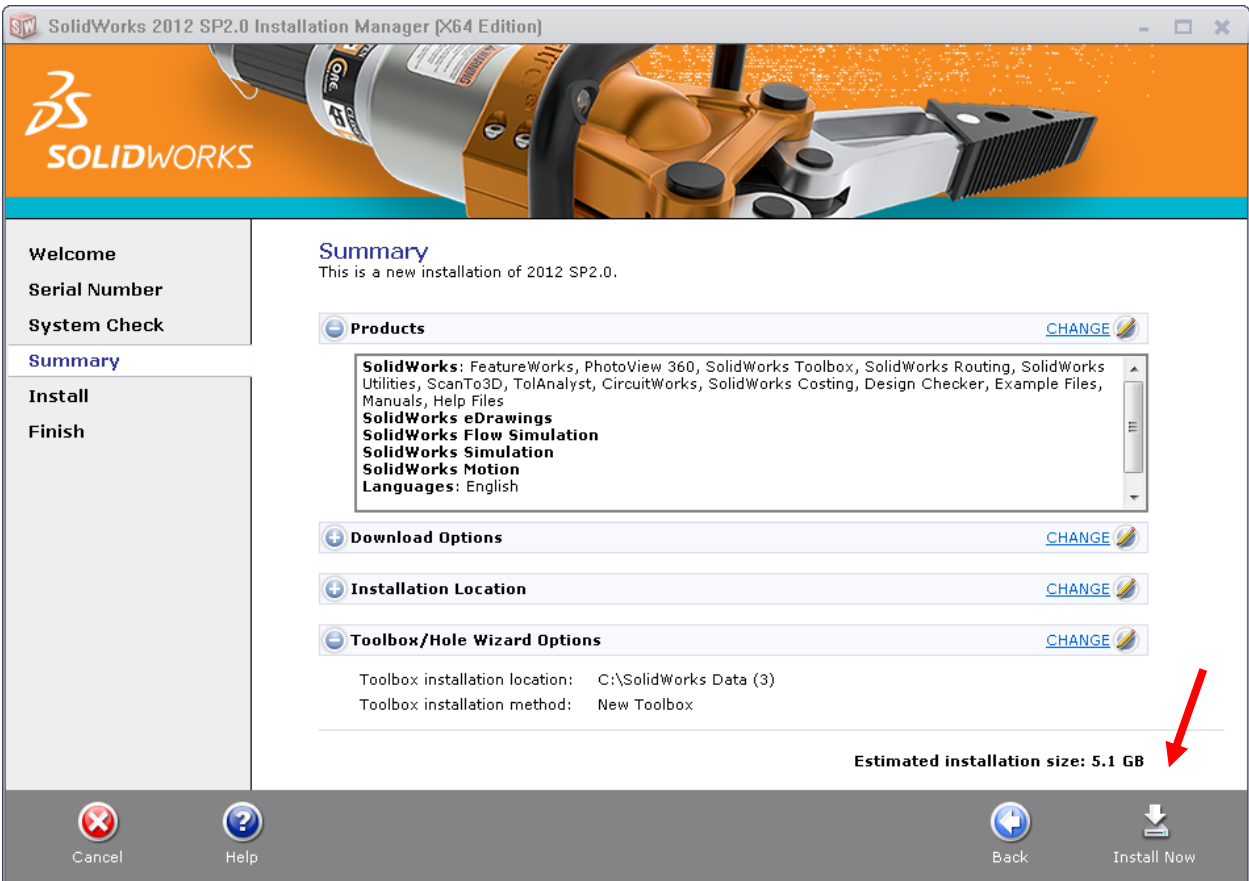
SolidWorks 2012 SP2.0 Installation Manager (X64 Edition)

3DS SOLIDWORKS

Welcome
Serial Number
System Check
Summary
Install
Finish

Summary
This is a new installation of 2012 SP2.0.

Products CHANGE

SolidWorks: FeatureWorks, PhotoView 360, SolidWorks Toolbox, SolidWorks Routing, SolidWorks Utilities, ScanTo3D, TolAnalyst, CircuitWorks, SolidWorks Costing, Design Checker, Example Files, Manuals, Help Files
SolidWorks eDrawings
SolidWorks Flow Simulation
SolidWorks Simulation
SolidWorks Motion
Languages: English

Download Options CHANGE

Installation Location CHANGE

Toolbox/Hole Wizard Options CHANGE

Toolbox installation location: C:\SolidWorks Data (3)
Toolbox installation method: New Toolbox

Estimated installation size: 5.1 GB

Cancel Help Back Install Now